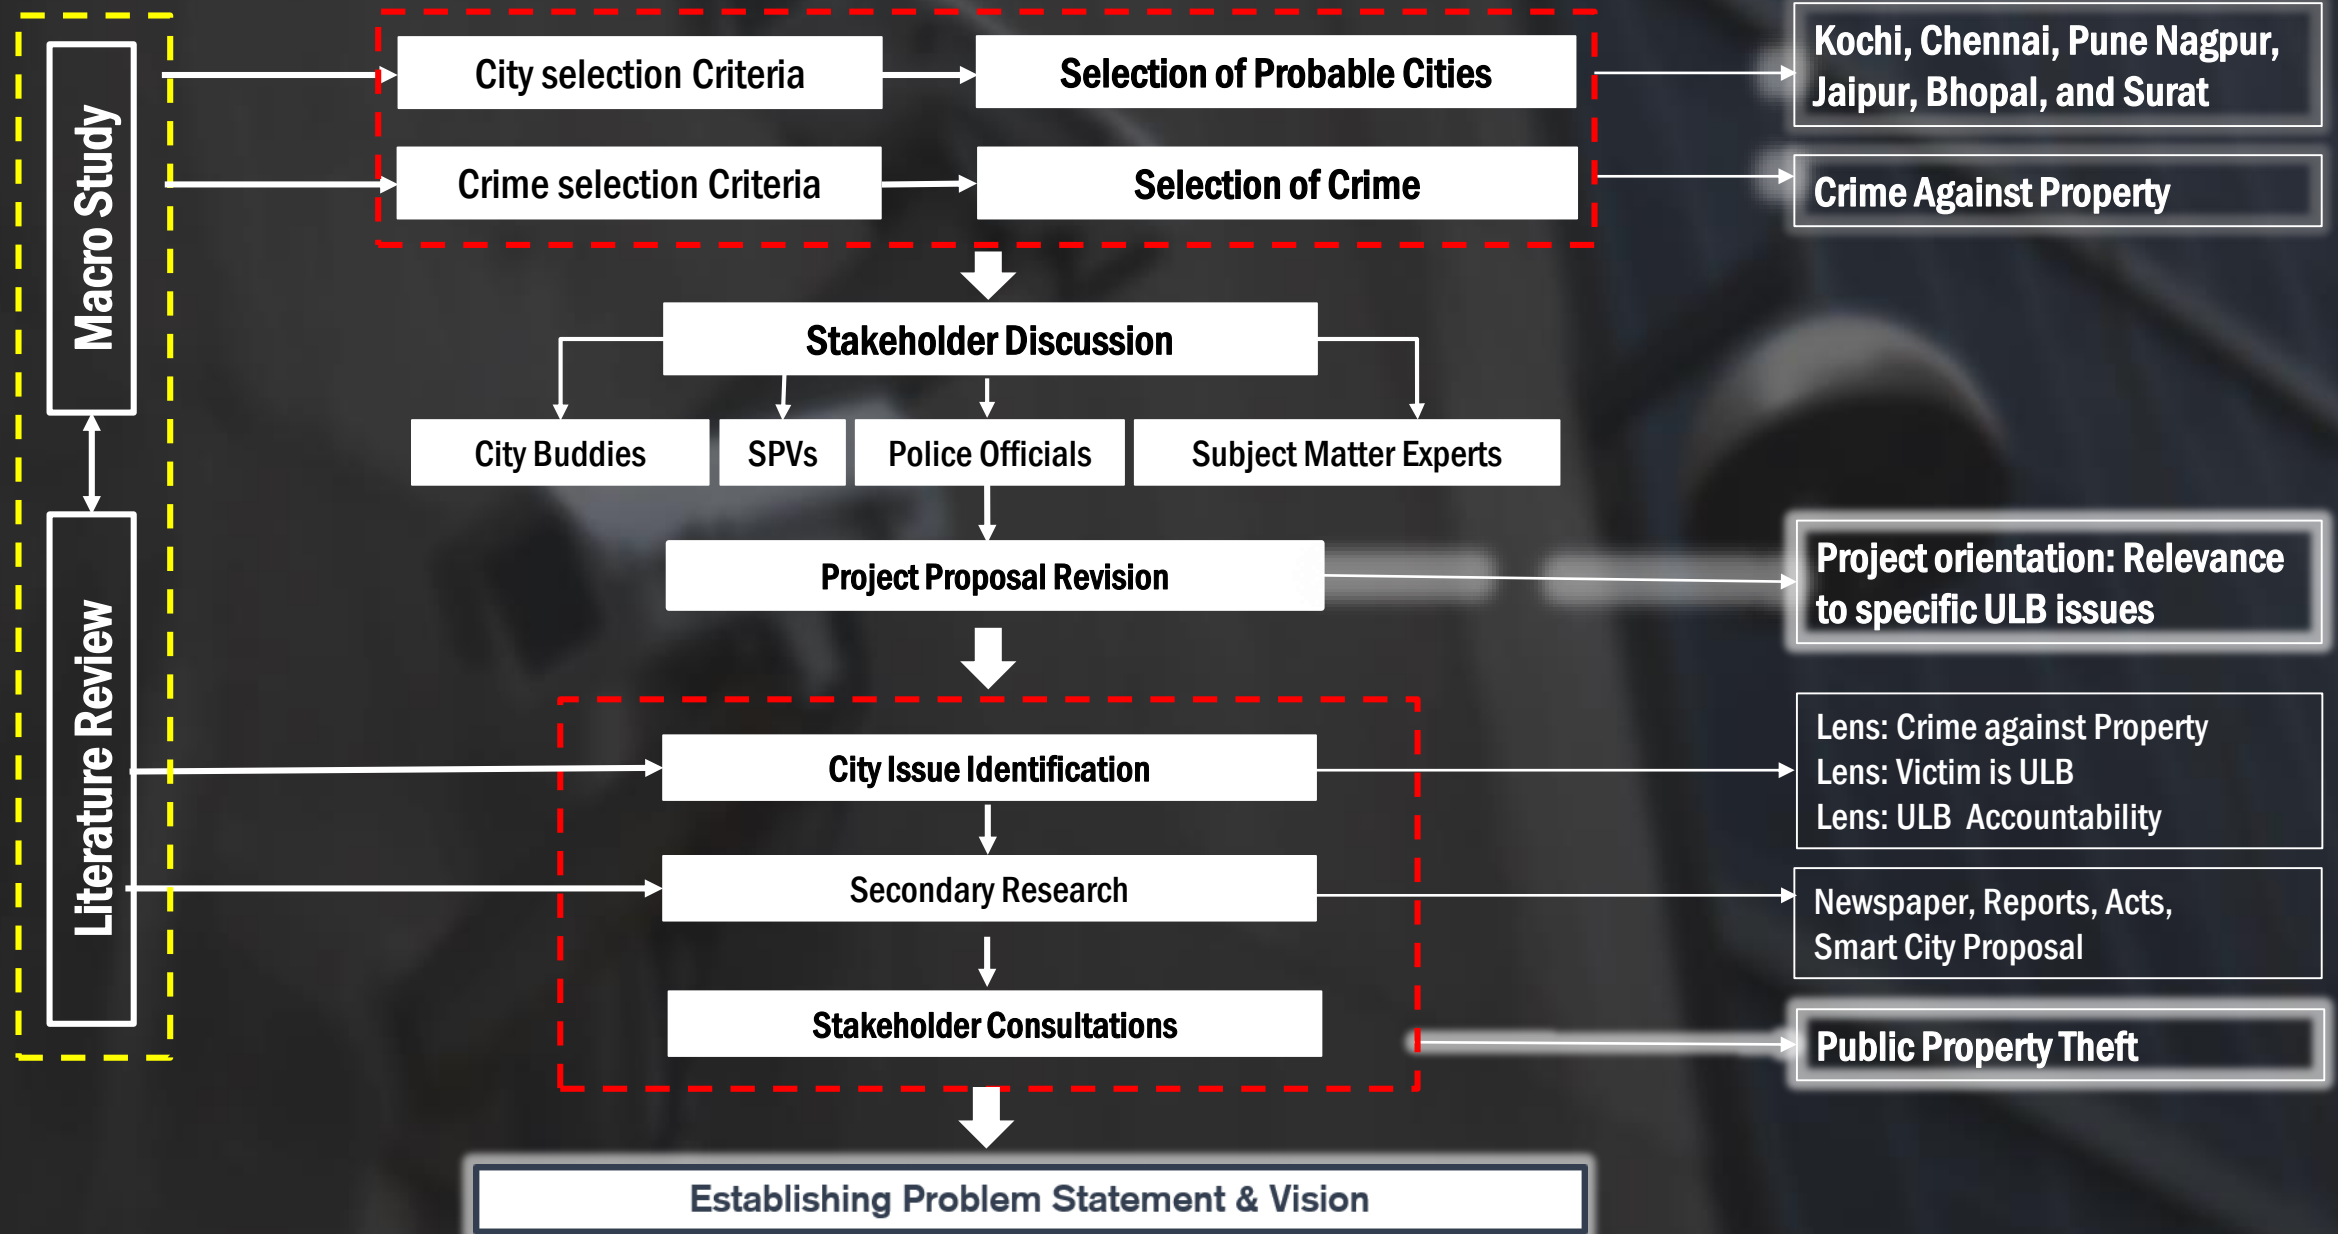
Macro Study

Literature Review

City selection Criteria

Selection of Probable Cities

Kochi, Chennai, Pune Nagpur, Jaipur, Bhopal, and Surat

Crime selection Criteria

Selection of Crime

Crime Against Property

Stakeholder Discussion

City Buddies

SPVs

Police Officials

Subject Matter Experts

Project Proposal Revision

Project orientation: Relevance to specific ULB issues

City Issue Identification

Lens: Crime against Property
Lens: Victim is ULB
Lens: ULB Accountability

Secondary Research

Newspaper, Reports, Acts, Smart City Proposal

Stakeholder Consultations

Public Property Theft

Establishing Problem Statement & Vision